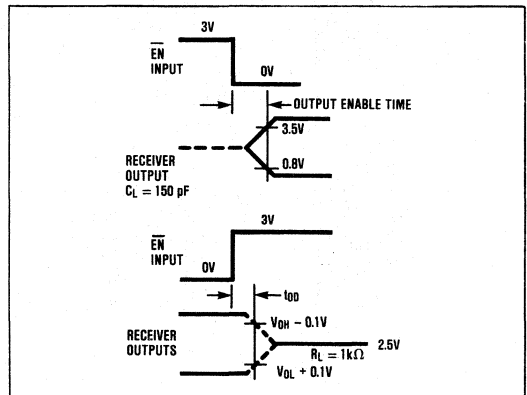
3V

$\overline{EN}$ INPUT

0V

OUTPUT ENABLE TIME

3.5V

RECEIVER OUTPUT $C_L = 150$ pF

0.8V

3V

$\overline{EN}$ INPUT

0V

$t_{OD}$

RECEIVER OUTPUTS

$V_{OH} - 0.1V$

$R_L = 1k\Omega$

2.5V

$V_{OL} + 0.1V$